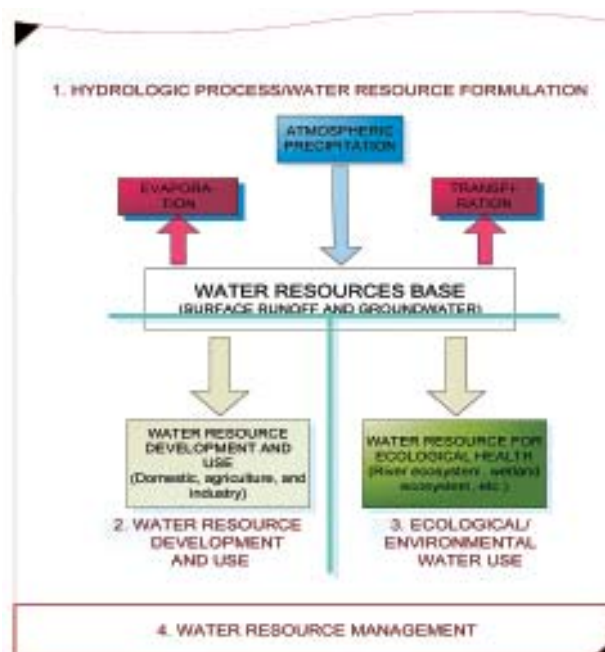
1. HYDROLOGIC PROCESS/WATER RESOURCE FORMULATION

ATMOSPHERIC PRECIPITATION

EVAPORATION

TRANSPIRATION

WATER RESOURCES BASE
(SURFACE RUNOFF AND GROUNDWATER)

WATER RESOURCE DEVELOPMENT AND USE
(Domestic, agriculture, and industry)

WATER RESOURCE FOR ECOLOGICAL HEALTH
(River ecosystem, wetland ecosystem, etc.)

2. WATER RESOURCE DEVELOPMENT AND USE

3. ECOLOGICAL/ ENVIRONMENTAL WATER USE

4. WATER RESOURCE MANAGEMENT